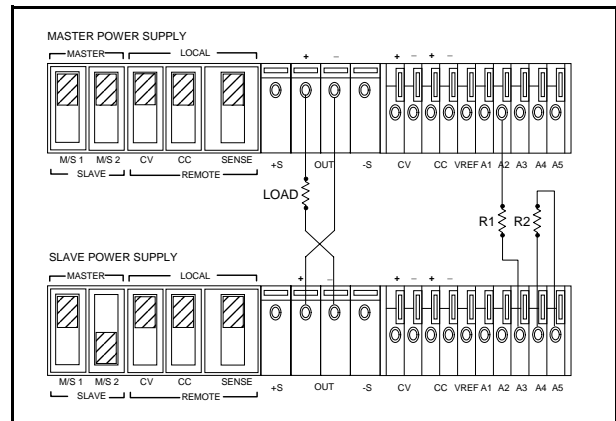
MASTER POWER SUPPLY

MASTER LOCAL

+ – + – + –

M/S 1 M/S 2 CV CC SENSE +S OUT -S CV CC VREF A1 A2 A3 A4 A5

SLAVE REMOTE

LOAD

R1 R2

SLAVE POWER SUPPLY

MASTER LOCAL

+ – + – + –

M/S 1 M/S 2 CV CC SENSE +S OUT -S CV CC VREF A1 A2 A3 A4 A5

SLAVE REMOTE